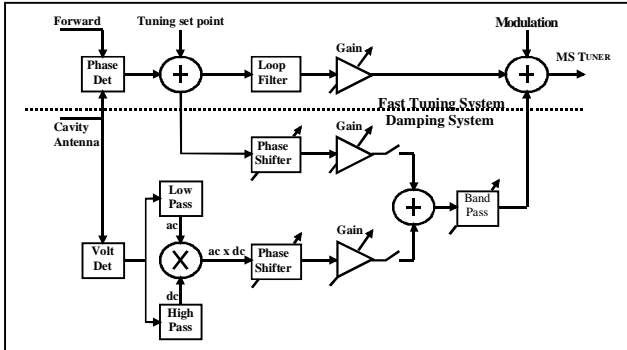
Forward

Tuning set point

Modulation

Phase Det

Loop Filter

Gain

MS TUNER

Fast Tuning System

Damping System

Cavity Antenna

Phase Shifter

Gain

Low Pass

ac

ac x dc

Volt Det

Phase Shifter

Gain

Band Pass

dc

High Pass